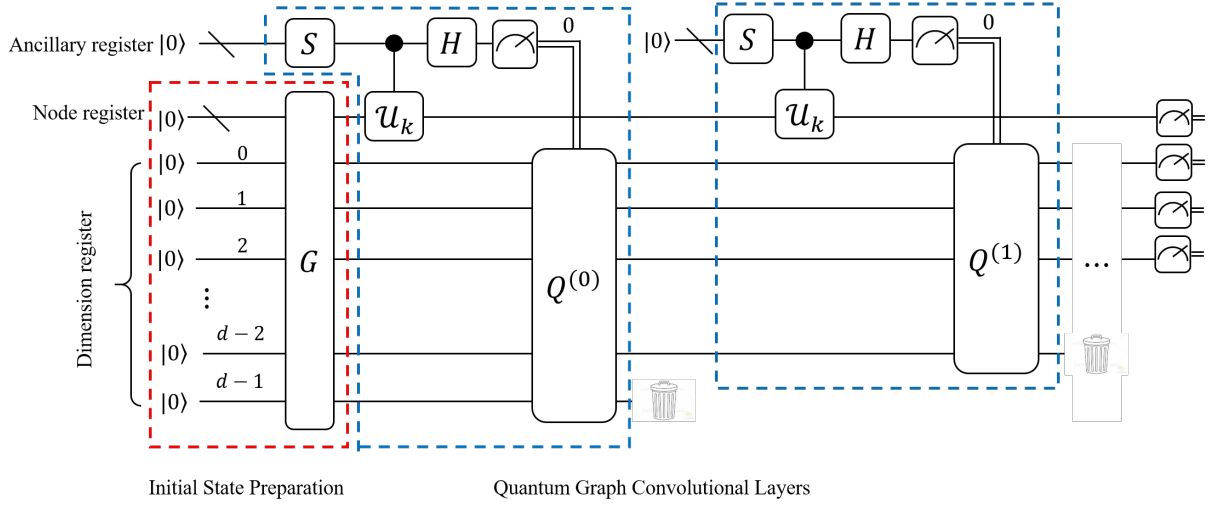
Ancillary register $|0\rangle$

$S$

$H$

0

$|0\rangle$

$S$

$H$

0

Node register $|0\rangle$

$\mathcal{U}_k$

$\mathcal{U}_k$

Dimension register

$|0\rangle$ 0

$|0\rangle$ 1

$|0\rangle$ 2

⋮

$|0\rangle$ $d-2$

$|0\rangle$ $d-1$

$G$

$Q^{(0)}$

$Q^{(1)}$

...

Initial State Preparation

Quantum Graph Convolutional Layers